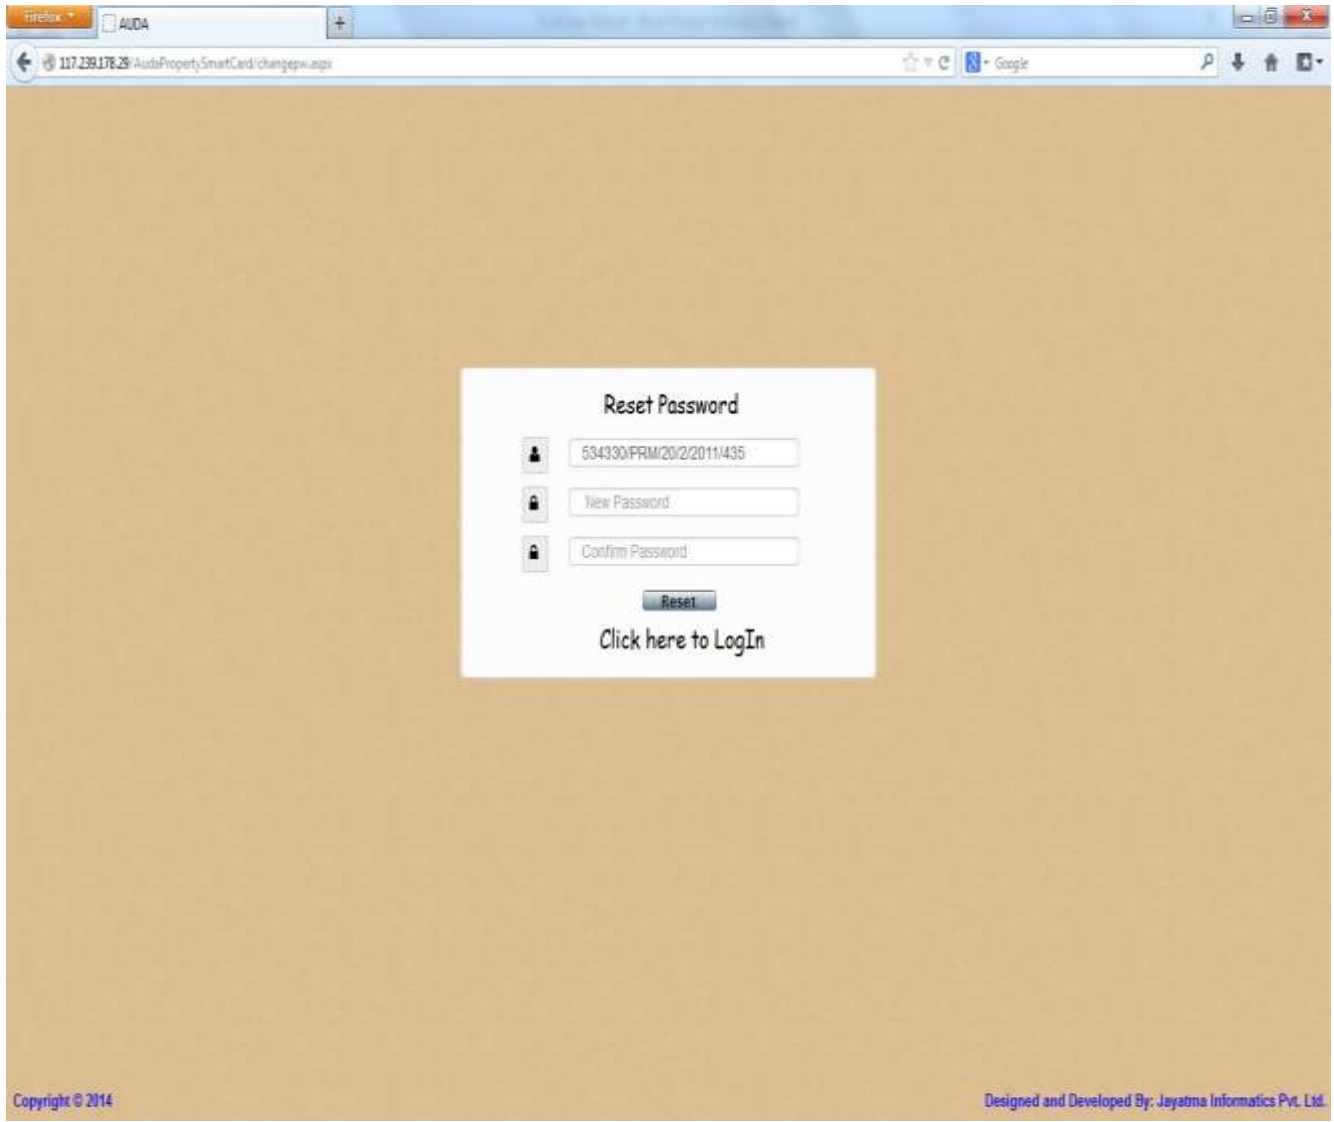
Firefox
AUDA
+
117.239.178.29/AudaPropertySmartCard/changepw.aspx
Google

Reset Password
534330/PRM/20/2/2011/435
New Password
Confirm Password
Reset
Click here to LogIn

Copyright © 2014
Designed and Developed By: Jayatma Informatics Pvt. Ltd.